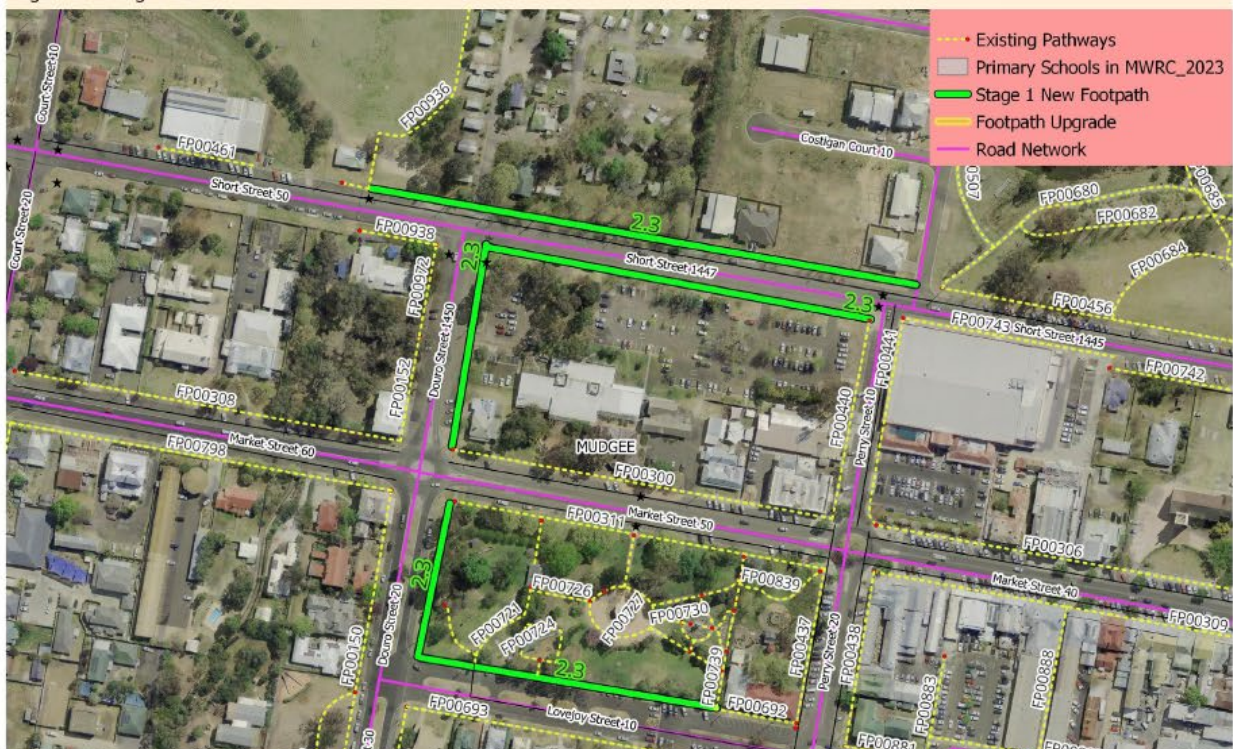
Existing Pathways
Primary Schools in MWRC_2023
Stage 1 New Footpath
Footpath Upgrade
Road Network

Court Street 10
Court Street 20
FP00461
FP00936
Costigan Court 10
Short Street 50
FP00938
FP00972
2.3
2.3
2.3
Short Street 1447
FP00680
FP00682
FP00684
FP00456
FP00743 Short Street 1445
FP00742
FP00441
Douro Street 1450
FP00152
FP00308
FP00440
Perry Street 10
FP00798
Market Street 60
MUDGEE
FP00300
FP00311
Market Street 50
FP00306
Market Street 40
FP00309
2.3
FP00726
FP00839
FP00727
FP00730
FP00721
FP00724
2.3
FP00150
Douro Street 20
FP00739
FP00437
Perry Street 20
FP00438
FP00888
FP00883
FP00693
Lovejoy Street 10
FP00692
FP00881